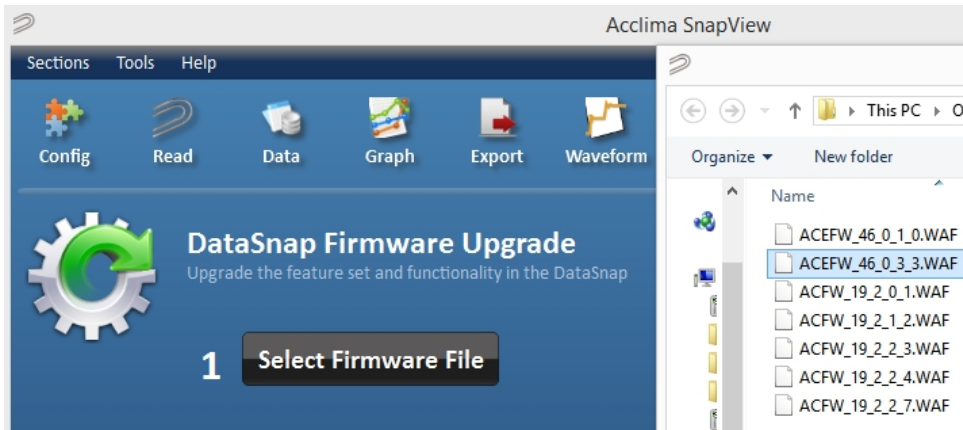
Acclima SnapView

Sections Tools Help

Config Read Data Graph Export Waveform

DataSnap Firmware Upgrade

Upgrade the feature set and functionality in the DataSnap

1 Select Firmware File

This PC ▸ O

Organize ▾ New folder

Name

ACEFW_46_0_1_0.WAF
ACEFW_46_0_3_3.WAF
ACFW_19_2_0_1.WAF
ACFW_19_2_1_2.WAF
ACFW_19_2_2_3.WAF
ACFW_19_2_2_4.WAF
ACFW_19_2_2_7.WAF